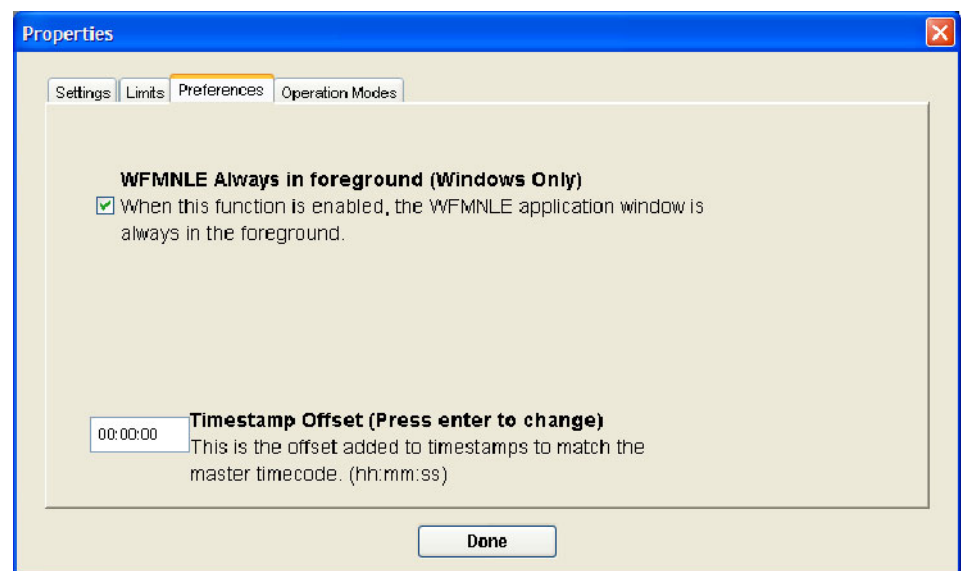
Properties

Settings | Limits | Preferences | Operation Modes

WFMNLE Always in foreground (Windows Only)
When this function is enabled, the WFMNLE application window is always in the foreground.

00:00:00

Timestamp Offset (Press enter to change)
This is the offset added to timestamps to match the master timecode. (hh:mm:ss)

Done